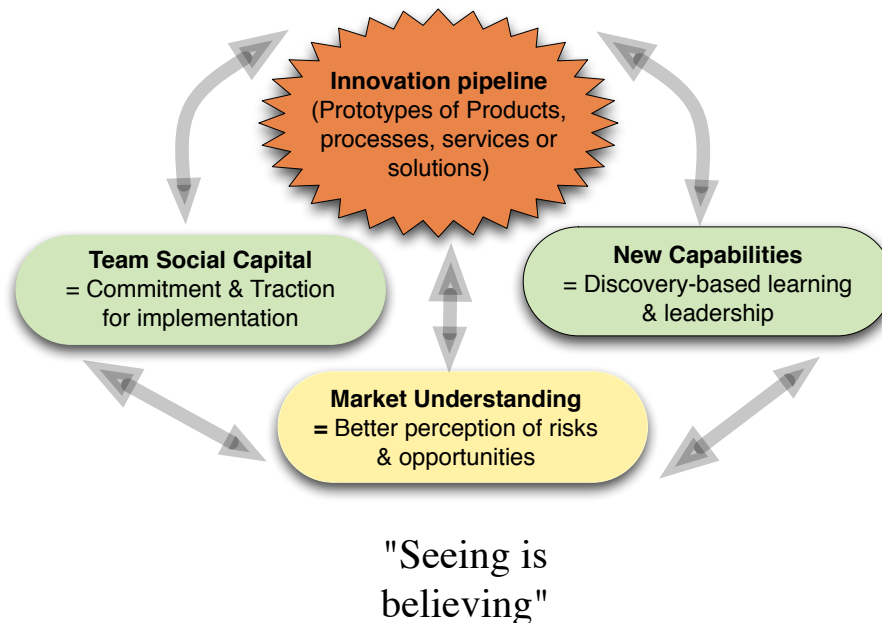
**Innovation pipeline**
(Prototypes of Products, processes, services or solutions)

**Team Social Capital**
= Commitment & Traction for implementation

**New Capabilities**
= Discovery-based learning & leadership

**Market Understanding**
**=** Better perception of risks & opportunities

"Seeing is believing"